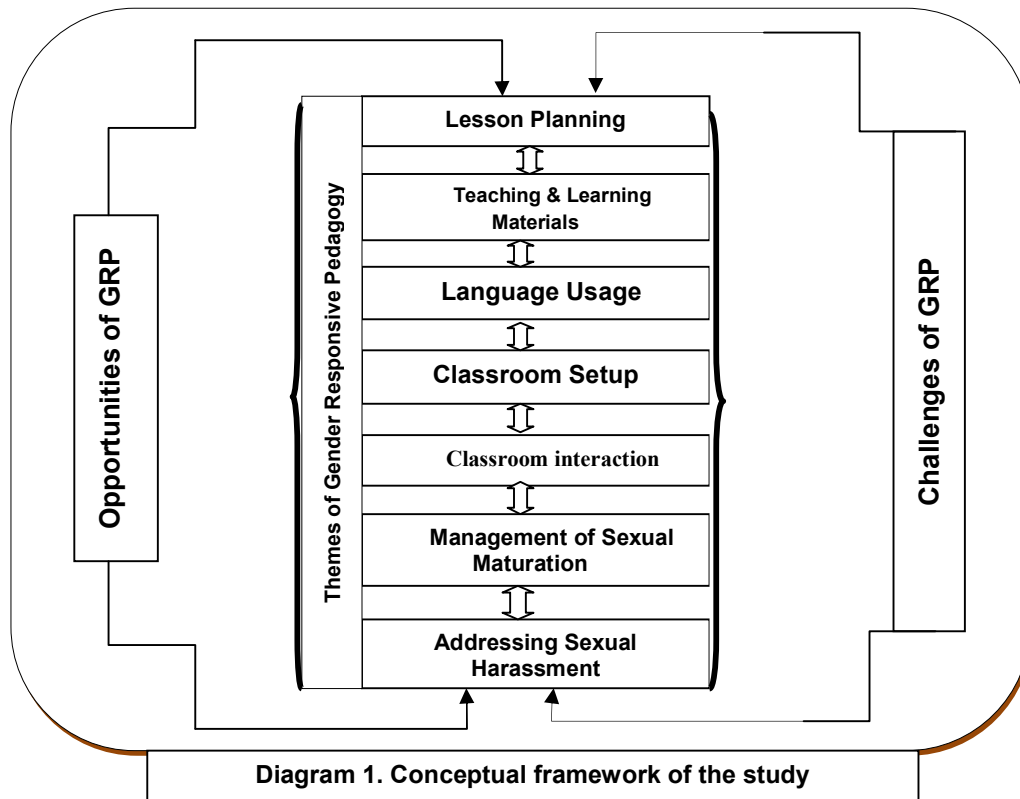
Opportunities of GRP

Themes of Gender Responsive Pedagogy

Lesson Planning

Teaching & Learning Materials

Language Usage

Classroom Setup

Classroom interaction

Management of Sexual Maturation

Addressing Sexual Harassment

Challenges of GRP

Diagram 1. Conceptual framework of the study